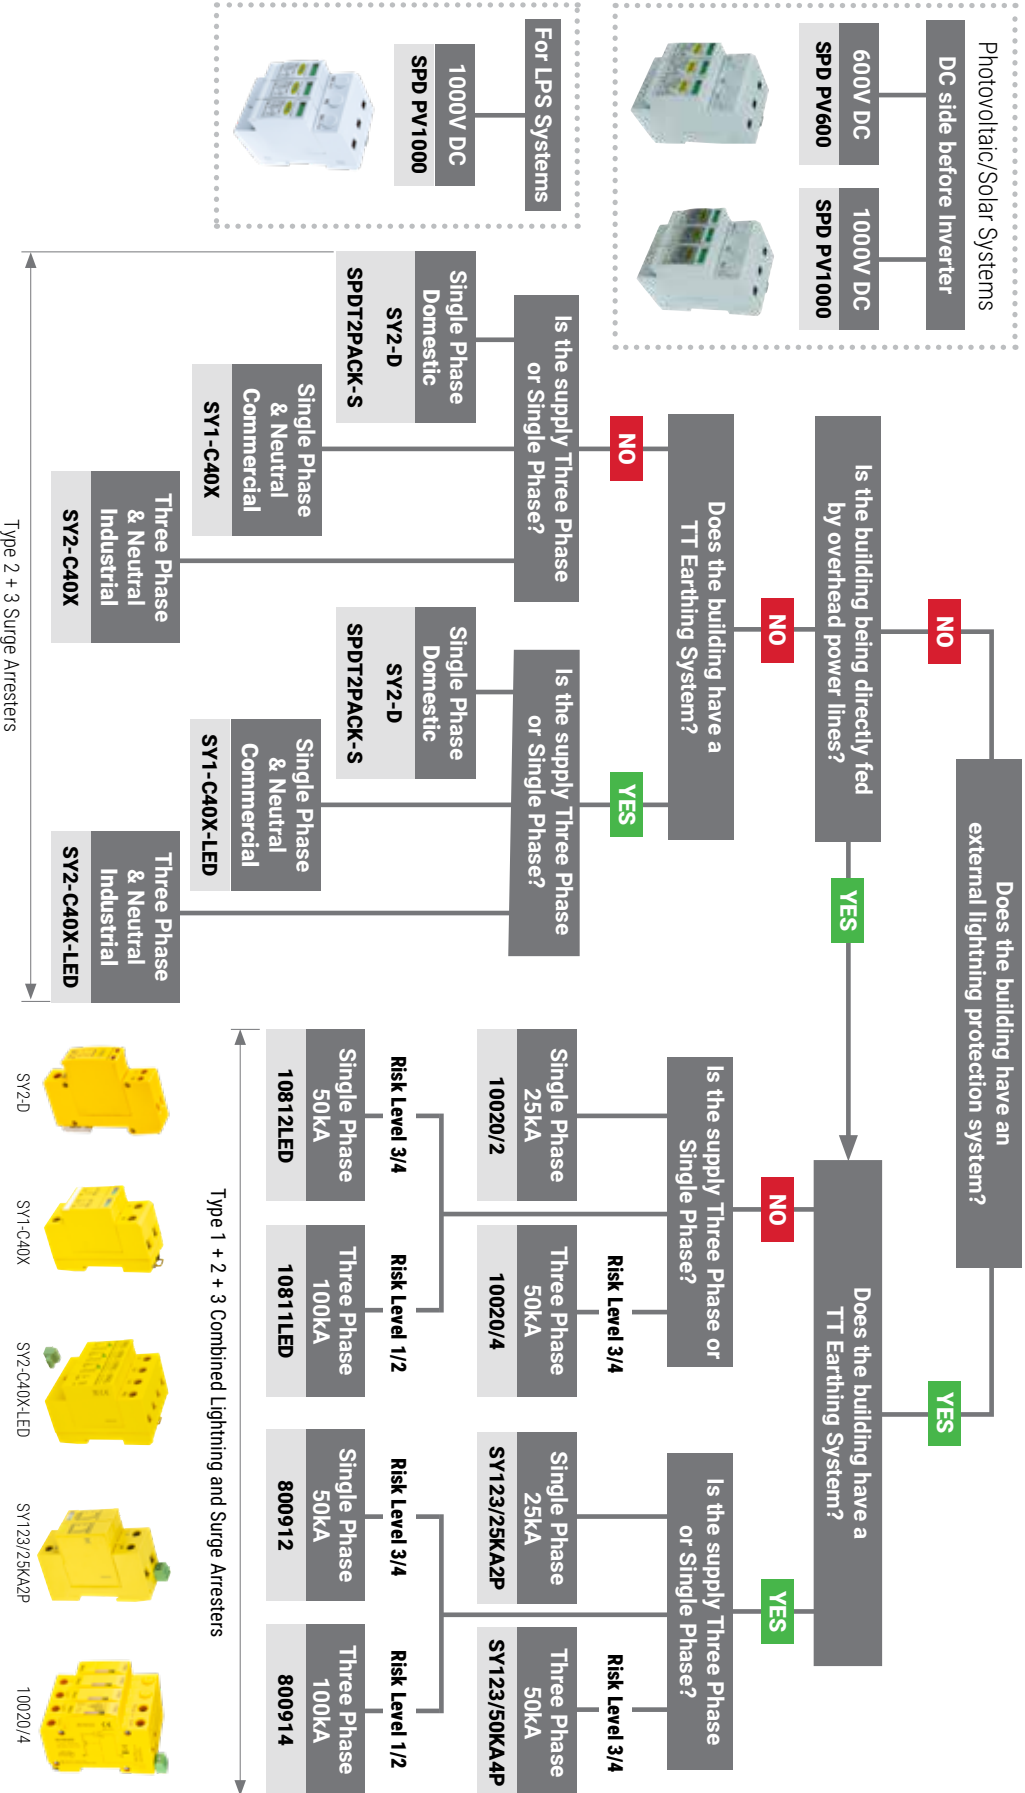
Photovoltaic/Solar Systems

DC side before Inverter

600V DC
SPD PV600

1000V DC
SPD PV1000

For LPS Systems

1000V DC
SPD PV1000

Does the building have an external lightning protection system?

NO

Is the building being directly fed by overhead power lines?

NO

Does the building have a TT Earthing System?

NO

Is the supply Three Phase or Single Phase?

Single Phase Domestic
SY2-D
SPDT2PACK-S

Single Phase & Neutral Commercial
SY1-C40X

Three Phase & Neutral Industrial
SY2-C40X

YES

Is the supply Three Phase or Single Phase?

Single Phase Domestic
SY2-D
SPDT2PACK-S

Single Phase & Neutral Commercial
SY1-C40X-LED

Three Phase & Neutral Industrial
SY2-C40X-LED

Type 2 + 3 Surge Arresters

YES

YES

Does the building have a TT Earthing System?

NO

Is the supply Three Phase or Single Phase?

Single Phase 25kA
10020/2

Risk Level 3/4
Three Phase 50kA
10020/4

Risk Level 3/4
Single Phase 50kA
10812LED

Risk Level 1/2
Three Phase 100kA
10811LED

YES

Is the supply Three Phase or Single Phase?

Single Phase 25kA
SY123/25KA2P

Risk Level 3/4
Three Phase 50kA
SY123/50KA4P

Risk Level 3/4
Single Phase 50kA
800912

Risk Level 1/2
Three Phase 100kA
800914

Type 1 + 2 + 3 Combined Lightning and Surge Arresters

SY2-D
SY1-C40X
SY2-C40X-LED
SY123/25KA2P
10020/4